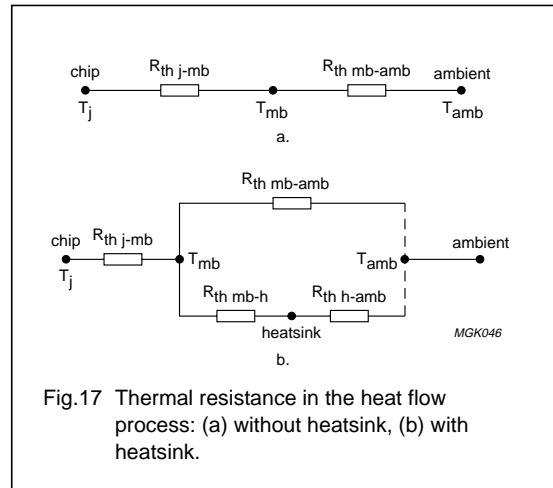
chip
$R_{th\ j\text{-}mb}$
$R_{th\ mb\text{-}amb}$
ambient
$T_j$
$T_{mb}$
$T_{amb}$
a.

$R_{th\ mb\text{-}amb}$
chip
$R_{th\ j\text{-}mb}$
$T_{mb}$
$T_{amb}$
ambient
$T_j$
$R_{th\ mb\text{-}h}$
$R_{th\ h\text{-}amb}$
heatsink
MGK046
b.

Fig.17 Thermal resistance in the heat flow process: (a) without heatsink, (b) with heatsink.